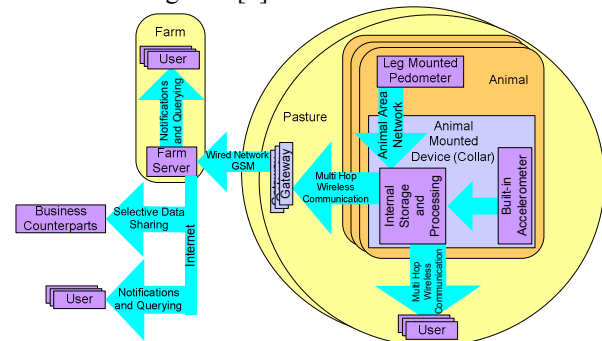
Farm

User

Notifications and Querying

Farm Server

Wired Network GSM

Gateway

Pasture

Leg Mounted Pedometer

Animal

Animal Area Network

Animal Mounted Device (Collar)

Multi Hop Wireless Communication

Internal Storage and Processing

Built-in Accelerometer

Business Counterparts

Selective Data Sharing

Internet

User

Notifications and Querying

Multi Hop Wireless Communication

User